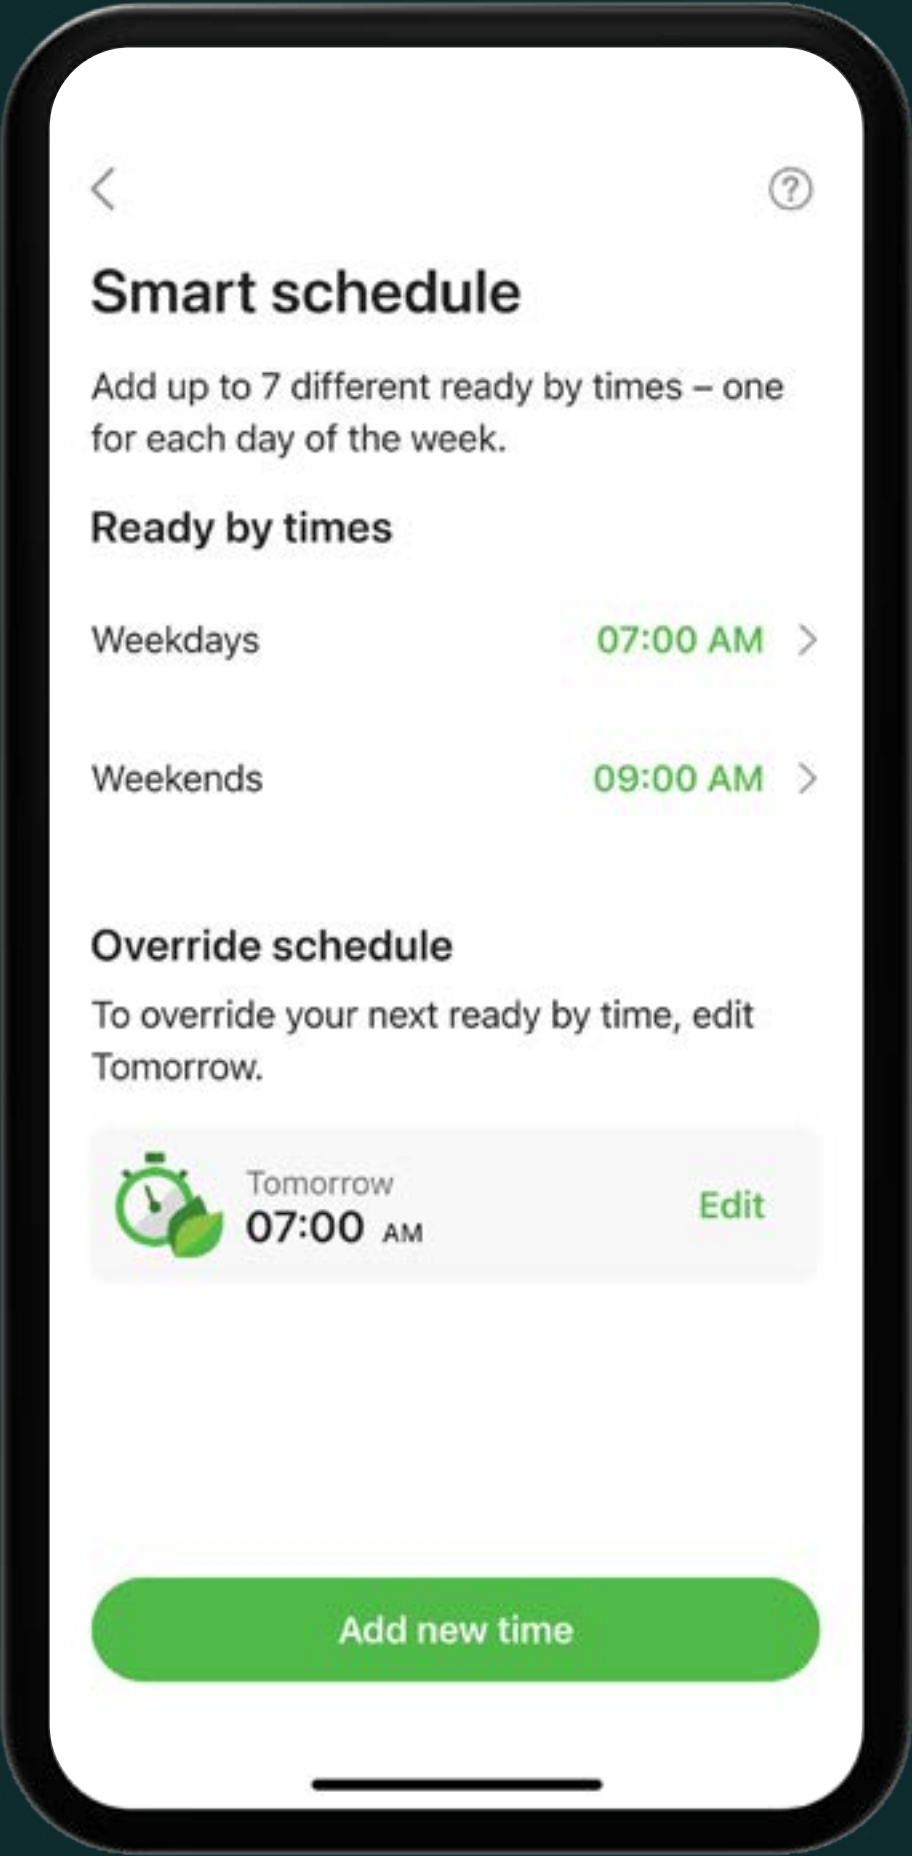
Smart schedule

Add up to 7 different ready by times – one for each day of the week.

Ready by times

Weekdays 07:00 AM

Weekends 09:00 AM

Override schedule

To override your next ready by time, edit Tomorrow.

Tomorrow
07:00 AM
Edit

Add new time